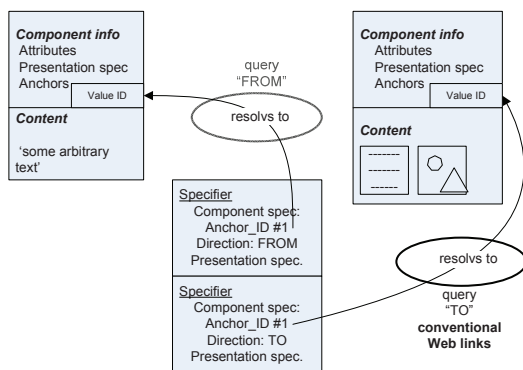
Component info
Attributes
Presentation spec
Anchors
Value ID
Content
'some arbitrary text'

query
"FROM"
resolvs to

Specifier
Component spec:
Anchor_ID #1
Direction: FROM
Presentation spec.

Specifier
Component spec:
Anchor_ID #1
Direction: TO
Presentation spec.

Component info
Attributes
Presentation spec
Anchors
Value ID
Content

resolvs to
query
"TO"
conventional Web links